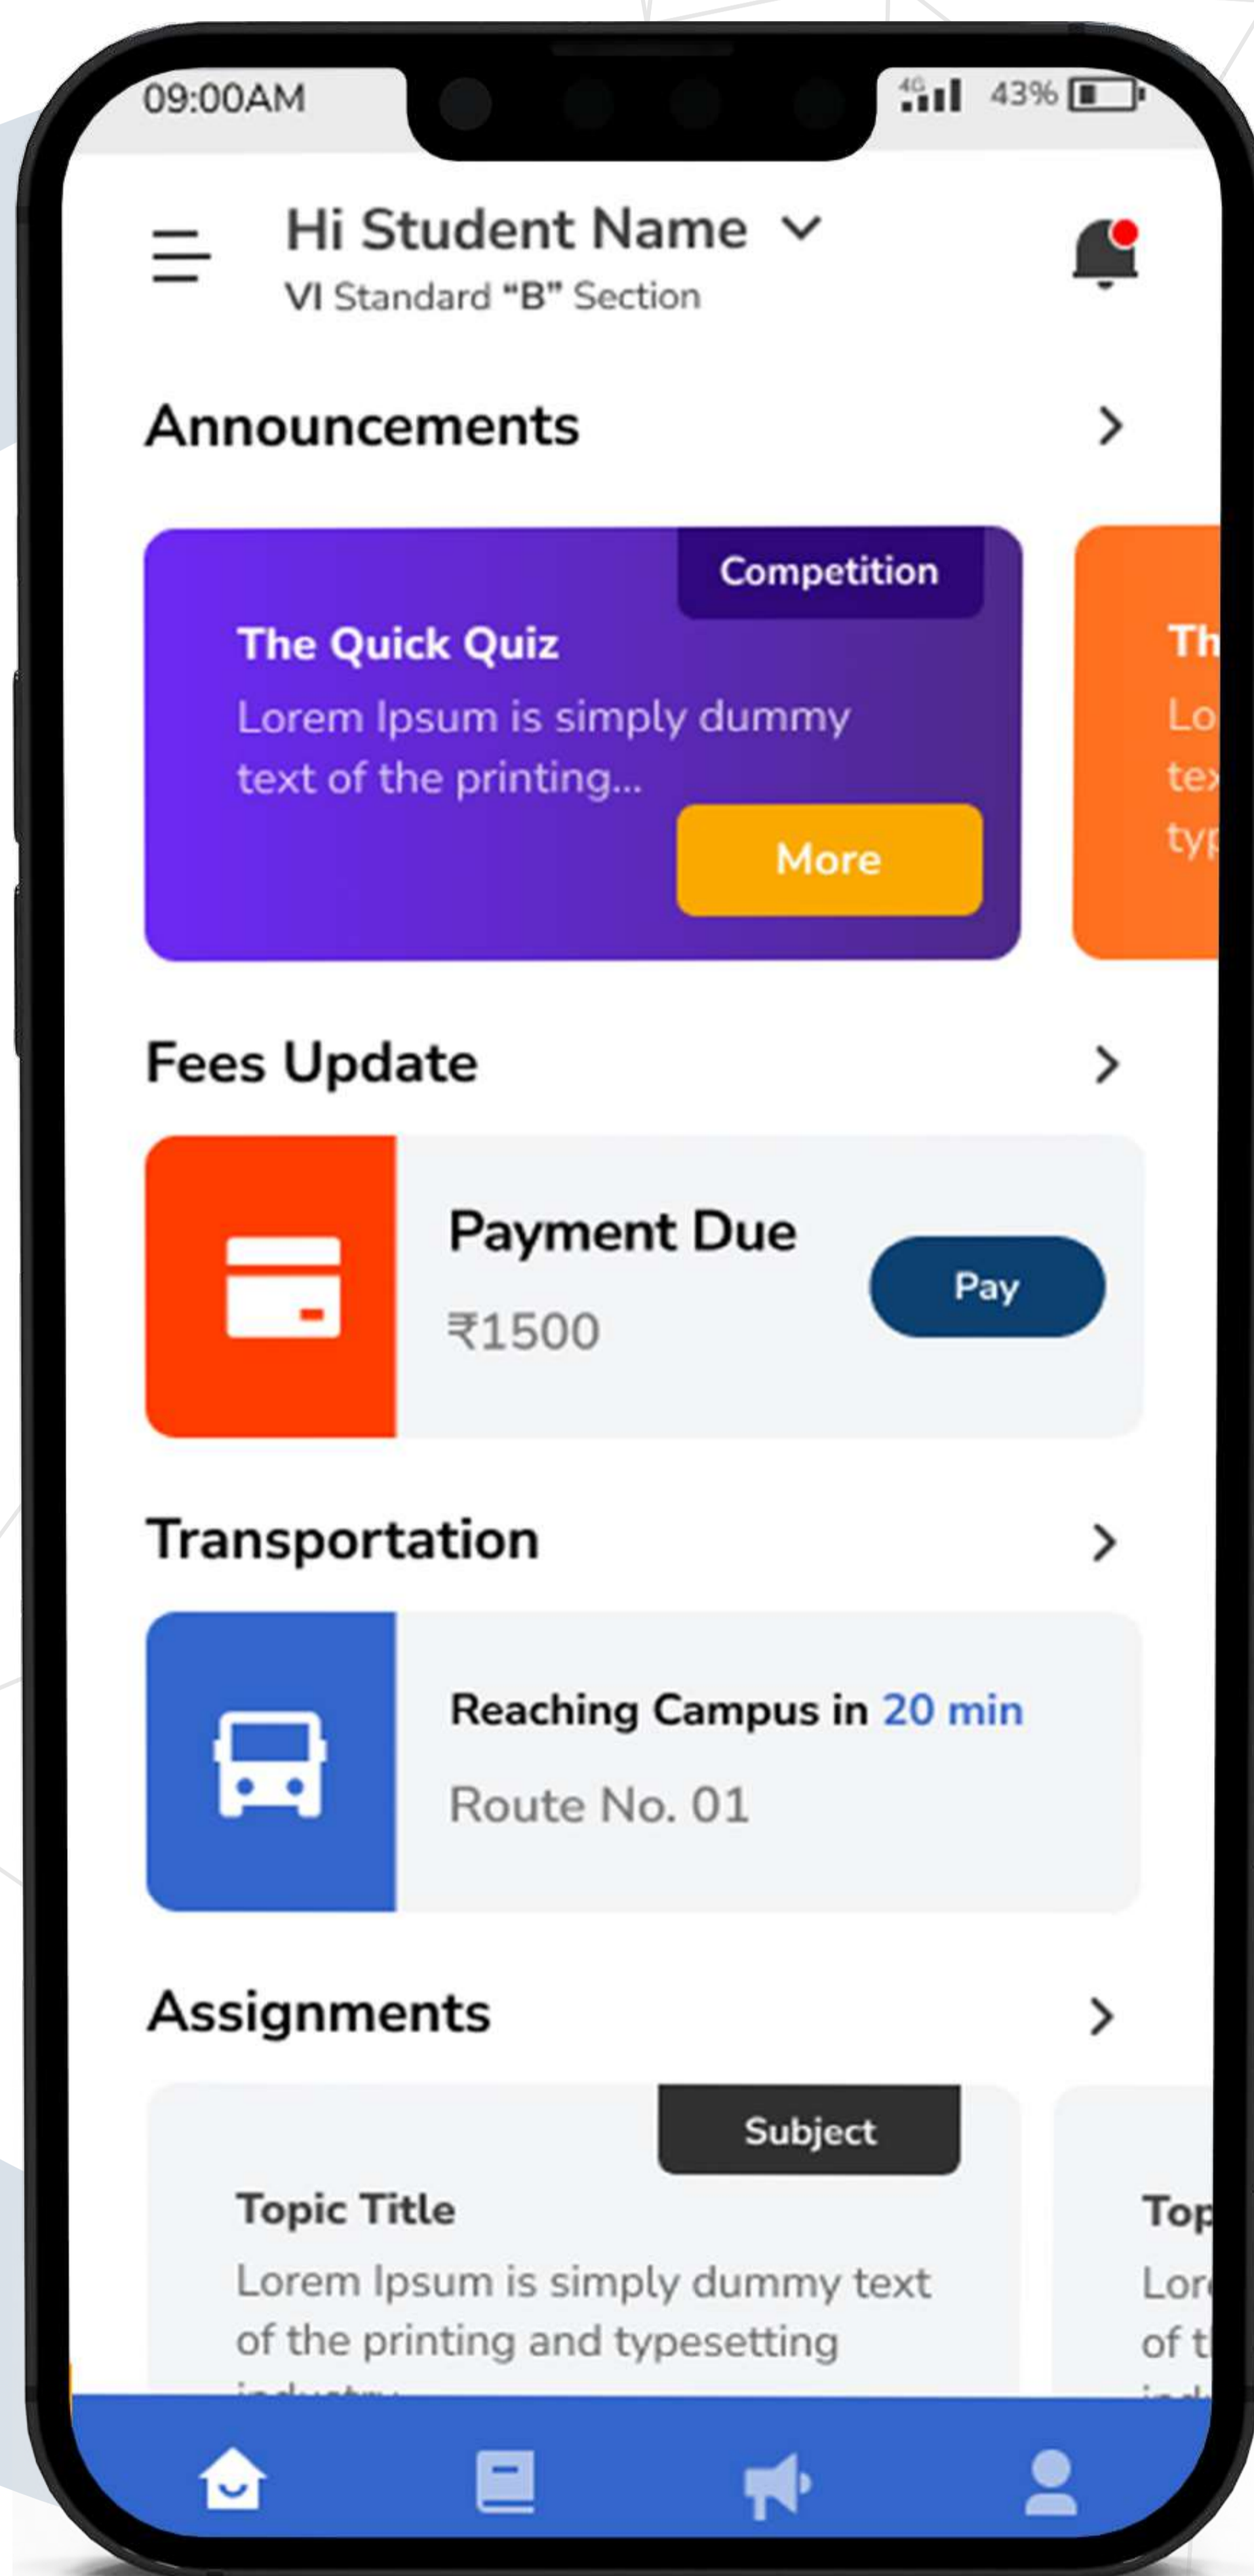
09:00AM

4G 43%

Hi Student Name

VI Standard "B" Section

Announcements

Competition

The Quick Quiz

Lorem Ipsum is simply dummy text of the printing...

More

Th

Lo

te

typ

Fees Update

Payment Due

₹1500

Pay

Transportation

Reaching Campus in 20 min

Route No. 01

Assignments

Subject

Topic Title

Lorem Ipsum is simply dummy text of the printing and typesetting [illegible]

Top

Lor

of t

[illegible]